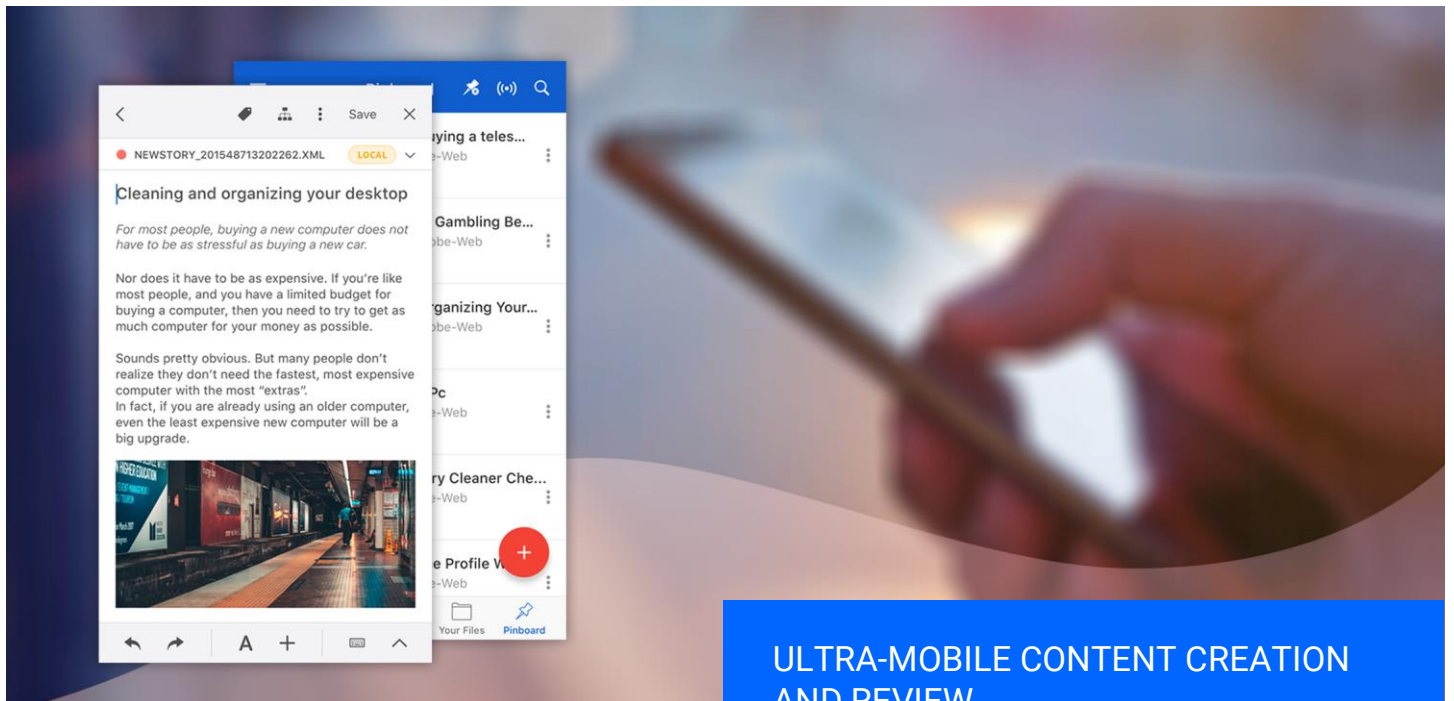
Save

NEWSTORY_201548713202262.XML LOCAL

Cleaning and organizing your desktop

For most people, buying a new computer does not have to be as stressful as buying a new car.

Nor does it have to be as expensive. If you're like most people, and you have a limited budget for buying a computer, then you need to try to get as much computer for your money as possible.

Sounds pretty obvious. But many people don't realize they don't need the fastest, most expensive computer with the most "extras".
In fact, if you are already using an older computer, even the least expensive new computer will be a big upgrade.

uying a teles...
be-Web

Gambling Be...
obe-Web

rganizing Your...
obe-Web

Pc
e-Web

ry Cleaner Che...
e-Web

e Profile W...
e-Web

Your Files
Pinboard

ULTRA-MOBILE CONTENT CREATION AND REVIEW